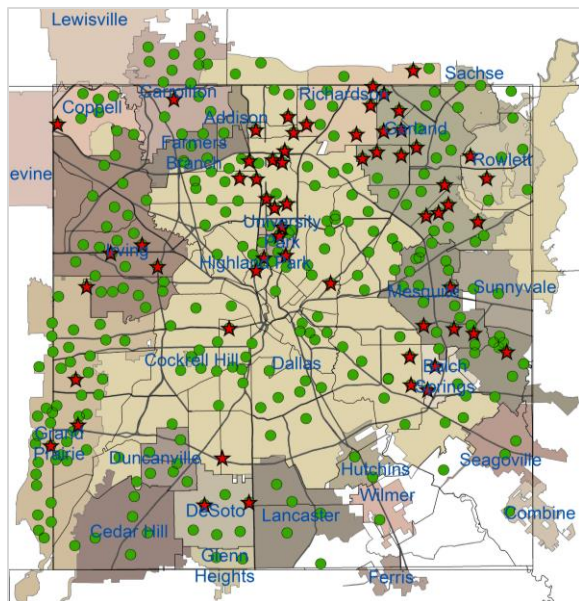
Lewisville
Sachse
Coppell
Carrollton
Richardson
Addison
Garland
Farmers Branch
Rowlett
evine
University Park
Irving
Highland Park
Mesquite
Sunnyvale
Cockrell Hill
Dallas
Balch Springs
Grand Prairie
Duncanville
Hutchins
Seagoville
Wilmer
DeSoto
Lancaster
Combine
Cedar Hill
Glenn Heights
Ferris